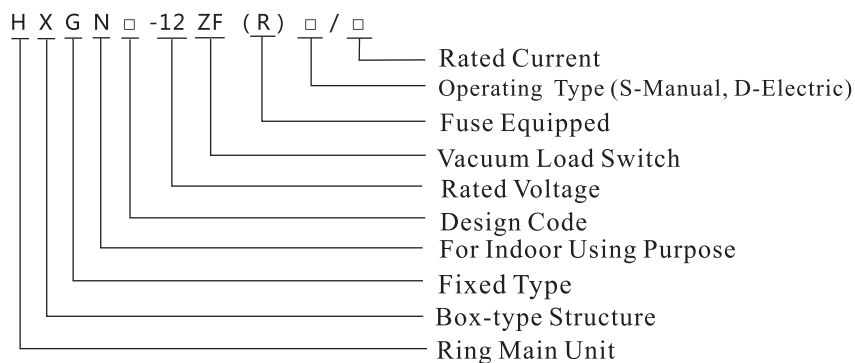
H X G N □ -12 ZF (R) □ / □

Rated Current
Operating Type (S-Manual, D-Electric)
Fuse Equipped
Vacuum Load Switch
Rated Voltage
Design Code
For Indoor Using Purpose
Fixed Type
Box-type Structure
Ring Main Unit